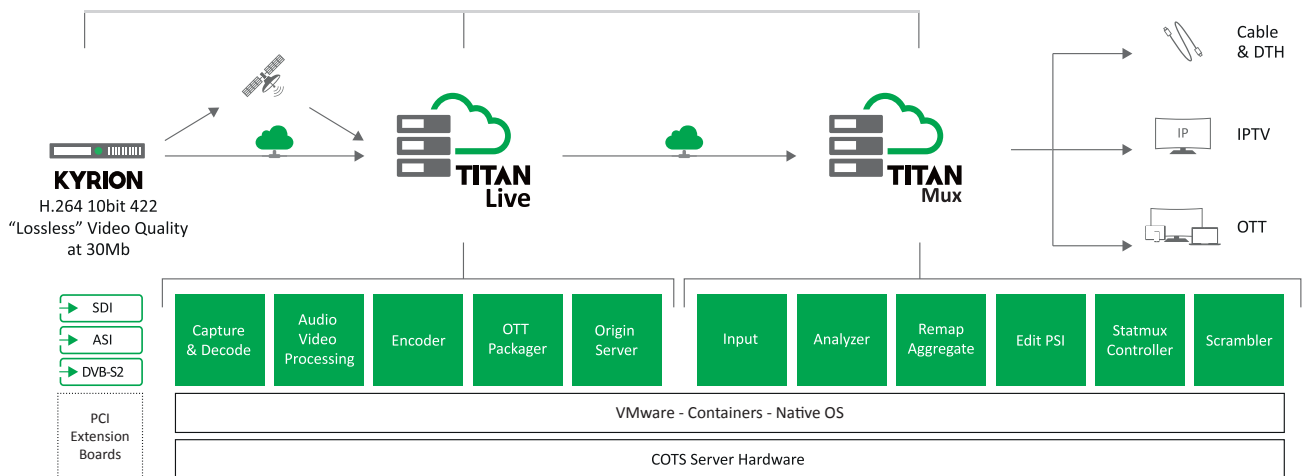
KYRION
H.264 10bit 422
"Lossless" Video Quality
at 30Mb

TITAN
Live

TITAN
Mux

Cable
& DTH

IP

IPTV

OTT

SDI
ASI
DVB-S2

PCI
Extension
Boards

Capture
& Decode

Audio
Video
Processing

Encoder

OTT
Packager

Origin
Server

Input

Analyzer

Remap
Aggregate

Edit PSI

Statmux
Controller

Scrambler

VMware - Containers - Native OS

COTS Server Hardware